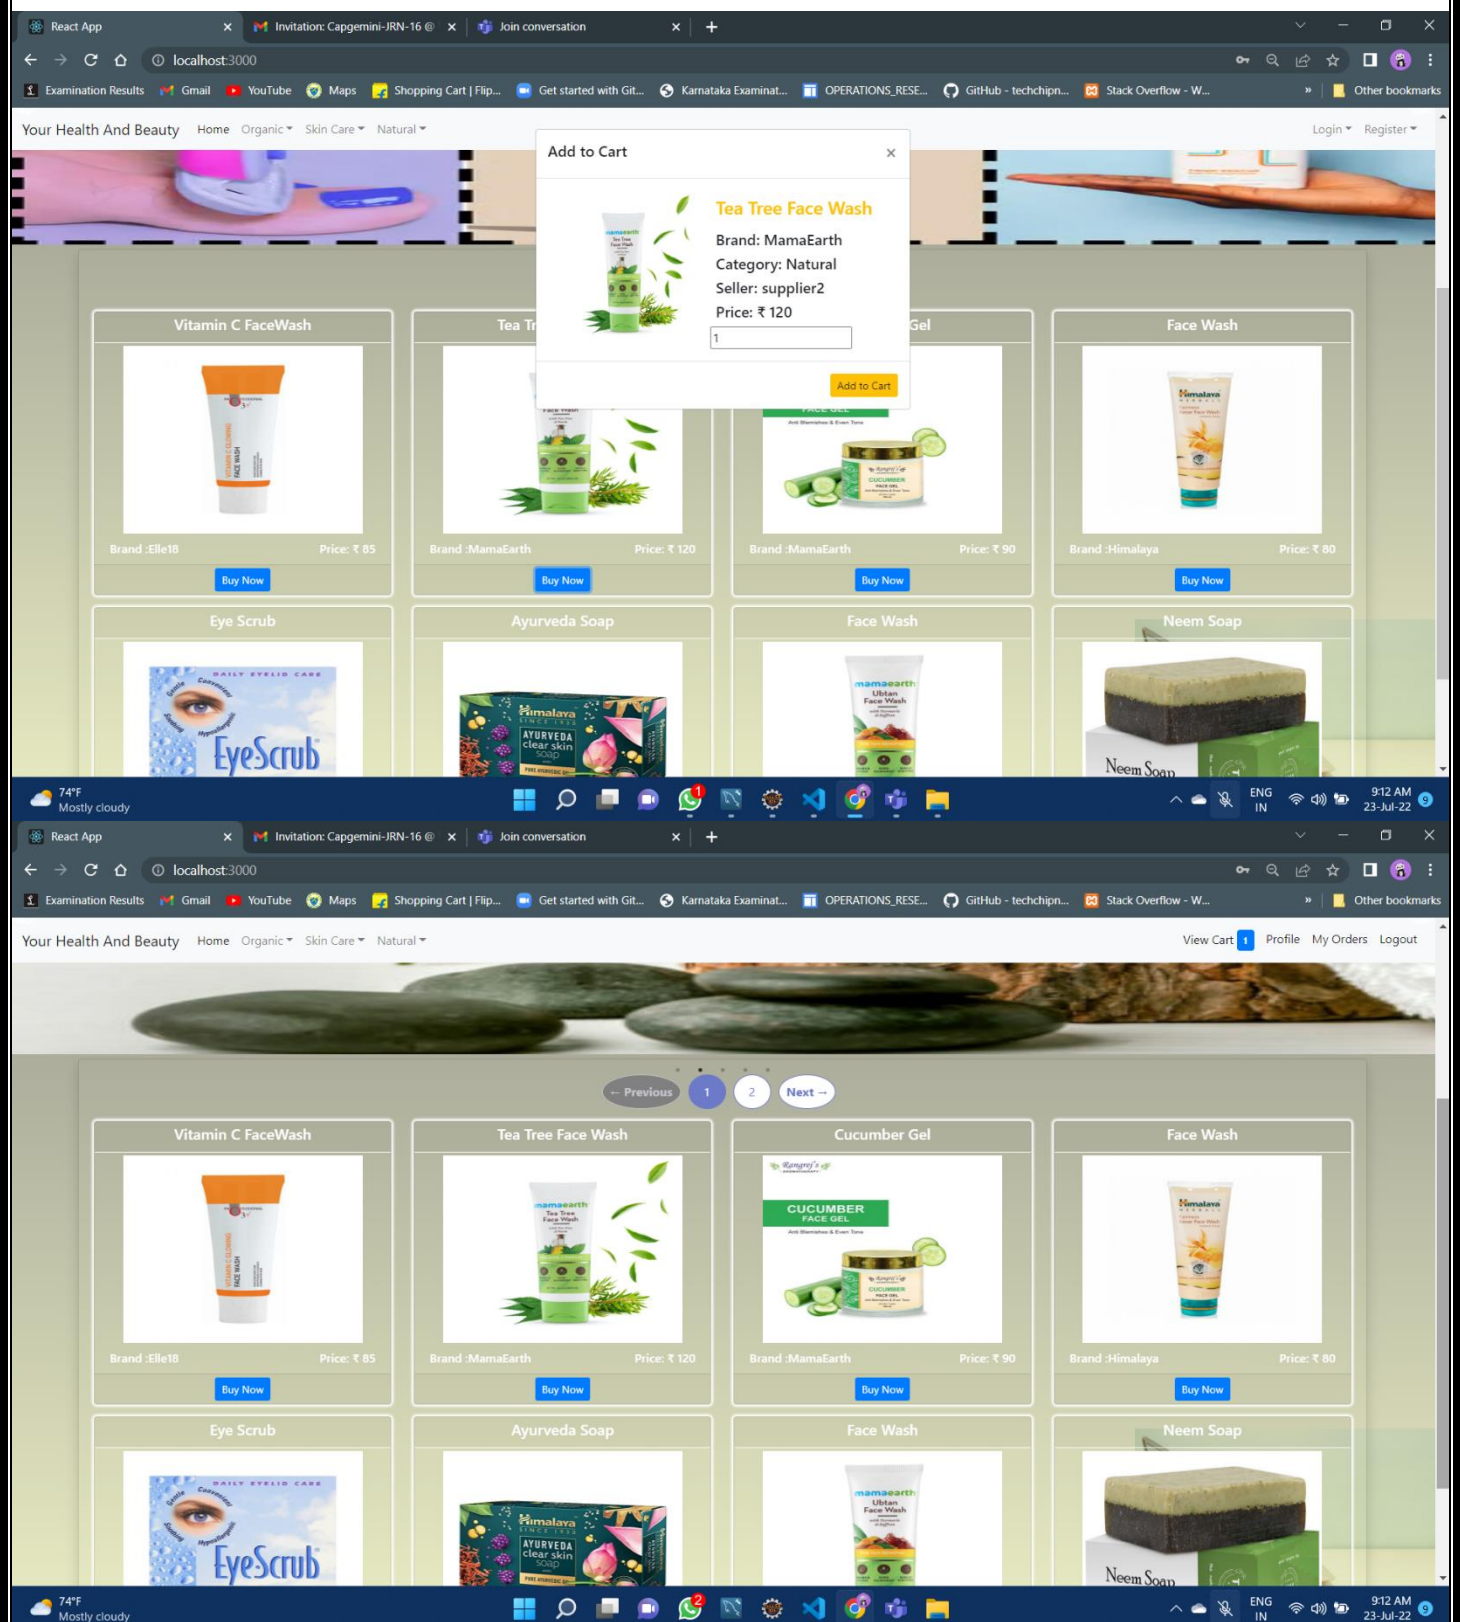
React App × Invitation: Capgemini-JRN-16 @ × Join conversation × +

localhost:3000

Examination Results Gmail YouTube Maps Shopping Cart | Flip... Get started with Git... Karnataka Examinat... OPERATIONS_RESE... GitHub - techchipn... Stack Overflow - W... » Other bookmarks

Your Health And Beauty Home Organic Skin Care Natural Login Register

Add to Cart ×

Tea Tree Face Wash
Brand: MamaEarth
Category: Natural
Seller: supplier2
Price: ₹ 120
1

Add to Cart

Vitamin C FaceWash
Brand :Elle18 Price: ₹ 85
Buy Now

Tea Tr
Brand :MamaEarth Price: ₹ 120
Buy Now

Gel
Brand :MamaEarth Price: ₹ 90
Buy Now

Face Wash
Brand :Himalaya Price: ₹ 80
Buy Now

Eye Scrub
DAILY EYELID CARE
EyeScrub

Ayurveda Soap
Himalaya
AYURVEDA clear skin soap

Face Wash
mamaearth Ubtan Face Wash

Neem Soap
Neem Soap

74°F
Mostly cloudy
ENG IN 9:12 AM 23-Jul-22

React App × Invitation: Capgemini-JRN-16 @ × Join conversation × +

localhost:3000

Examination Results Gmail YouTube Maps Shopping Cart | Flip... Get started with Git... Karnataka Examinat... OPERATIONS_RESE... GitHub - techchipn... Stack Overflow - W... » Other bookmarks

Your Health And Beauty Home Organic Skin Care Natural View Cart 1 Profile My Orders Logout

← Previous 1 2 Next →

Vitamin C FaceWash
Brand :Elle18 Price: ₹ 85
Buy Now

Tea Tree Face Wash
mamaearth Tea Tree Face Wash
Brand :MamaEarth Price: ₹ 120
Buy Now

Cucumber Gel
Rangrej's
CUCUMBER FACE GEL
Brand :MamaEarth Price: ₹ 90
Buy Now

Face Wash
Himalaya
Brand :Himalaya Price: ₹ 80
Buy Now

Eye Scrub
DAILY EYELID CARE
EyeScrub

Ayurveda Soap
Himalaya
AYURVEDA clear skin soap

Face Wash
mamaearth Ubtan Face Wash

Neem Soap
Neem Soap

74°F
Mostly cloudy
ENG IN 9:12 AM 23-Jul-22